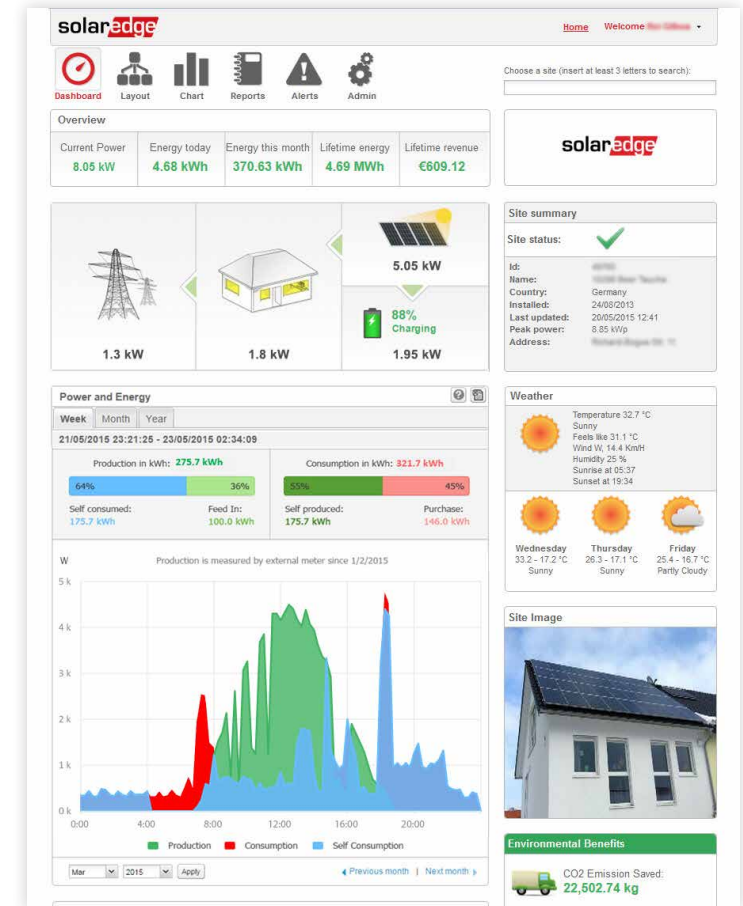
solaredge

Home Welcome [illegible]

Dashboard Layout Chart Reports Alerts Admin

Choose a site (insert at least 3 letters to search):

Overview

| Current Power | Energy today | Energy this month | Lifetime energy | Lifetime revenue |
|---|---|---|---|---|
| 8.05 kW | 4.68 kWh | 370.63 kWh | 4.69 MWh | €609.12 |

solaredge

5.05 kW

88%
Charging

1.3 kW 1.8 kW 1.95 kW

Site summary

Site status:

Id: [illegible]
Name: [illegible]
Country: Germany
Installed: 24/08/2013
Last updated: 20/05/2015 12:41
Peak power: 8.85 kWp
Address: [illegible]

Power and Energy

Week Month Year

21/05/2015 23:21:25 - 23/05/2015 02:34:09

Production in kWh: 275.7 kWh
64% 36%
Self consumed: 175.7 kWh
Feed In: 100.0 kWh

Consumption in kWh: 321.7 kWh
55% 45%
Self produced: 175.7 kWh
Purchase: 146.0 kWh

W
Production is measured by external meter since 1/2/2015
5 k
4 k
3 k
2 k
1 k
0 k
0:00 4:00 8:00 12:00 16:00 20:00

Production Consumption Self Consumption

Mar 2015 Apply

Previous month | Next month

Weather

Temperature 32.7 °C
Sunny
Feels like 31.1 °C
Wind W, 14.4 Km/H
Humidity 25 %
Sunrise at 05:37
Sunset at 19:34

Wednesday
33.2 - 17.2 °C
Sunny

Thursday
26.3 - 17.1 °C
Sunny

Friday
25.4 - 16.7 °C
Partly Cloudy

Site Image

Environmental Benefits

CO2 Emission Saved:
22,502.74 kg